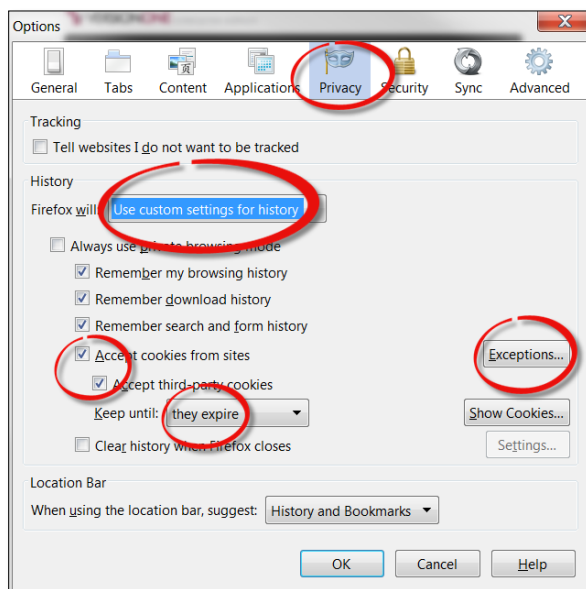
Options

General Tabs Content Applications Privacy Security Sync Advanced

Tracking

Tell websites I do not want to be tracked

History

Firefox will Use custom settings for history

Always use private browsing mode

Remember my browsing history

Remember download history

Remember search and form history

Accept cookies from sites

Exceptions...

Accept third-party cookies

Keep until: they expire

Show Cookies...

Clear history when Firefox closes

Settings...

Location Bar

When using the location bar, suggest: History and Bookmarks

OK Cancel Help